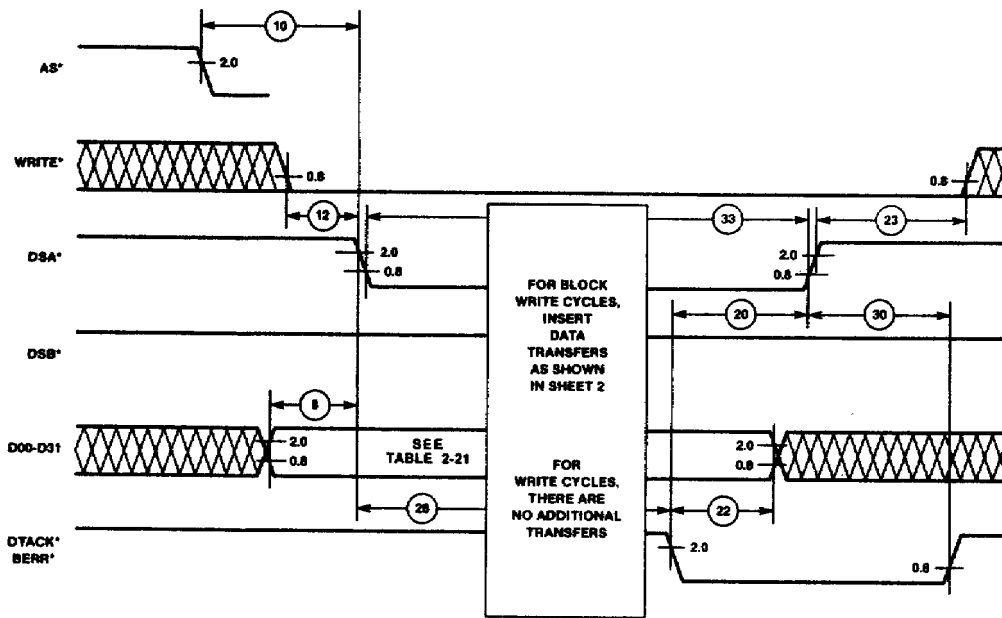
10

AS*

2.0

WRITE*

0.8

0.8

12

33

23

DSA*

2.0

0.8

2.0

0.8

FOR BLOCK WRITE CYCLES, INSERT DATA TRANSFERS AS SHOWN IN SHEET 2

20

30

DSB*

8

D00-D31

2.0

0.8

SEE TABLE 2-21

FOR WRITE CYCLES, THERE ARE NO ADDITIONAL TRANSFERS

2.0

0.8

28

22

DTACK*
BERR*

2.0

0.8